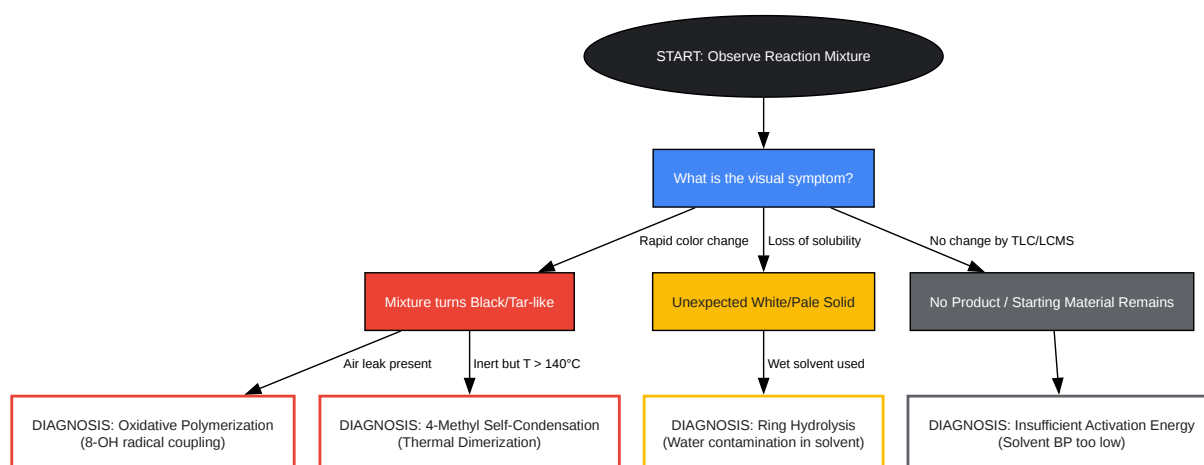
START: Observe Reaction Mixture

What is the visual symptom?

Rapid color change

Loss of solubility

No change by TLC/LCMS

Mixture turns Black/Tar-like

Unexpected White/Pale Solid

No Product / Starting Material Remains

Air leak present

Inert but T > 140°C

Wet solvent used

DIAGNOSIS: Oxidative Polymerization (8-OH radical coupling)

DIAGNOSIS: 4-Methyl Self-Condensation (Thermal Dimerization)

DIAGNOSIS: Ring Hydrolysis (Water contamination in solvent)

DIAGNOSIS: Insufficient Activation Energy (Solvent BP too low)